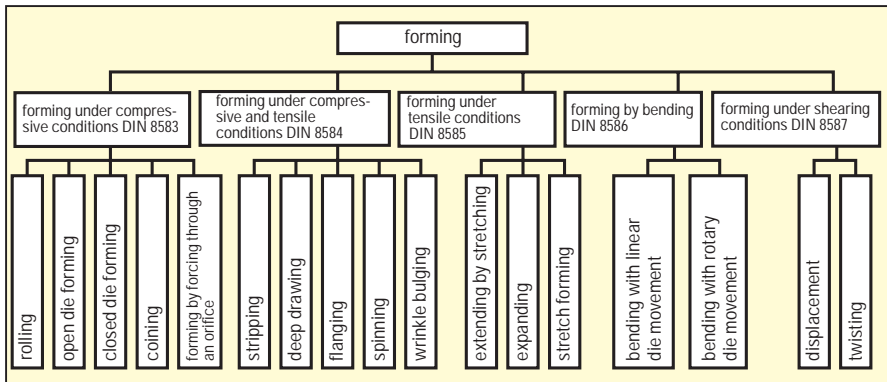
forming

forming under compressive conditions DIN 8583

rolling

open die forming

closed die forming

coining

forming by forcing through an orifice

forming under compressive and tensile conditions DIN 8584

stripping

deep drawing

flanging

spinning

wrinkle bulging

forming under tensile conditions DIN 8585

extending by stretching

expanding

stretch forming

forming by bending DIN 8586

bending with linear die movement

bending with rotary die movement

forming under shearing conditions DIN 8587

displacement

twisting